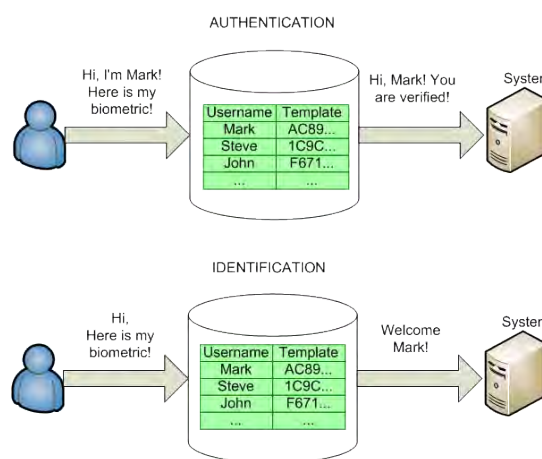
AUTHENTICATION

Hi, I'm Mark! Here is my biometric!

| Username | Template |
|---|---|
| Mark | AC89... |
| Steve | 1C9C... |
| John | F671... |
| ... | ... |

Hi, Mark! You are verified!

System

IDENTIFICATION

Hi, Here is my biometric!

| Username | Template |
|---|---|
| Mark | AC89... |
| Steve | 1C9C... |
| John | F671... |
| ... | ... |

Welcome Mark!

System